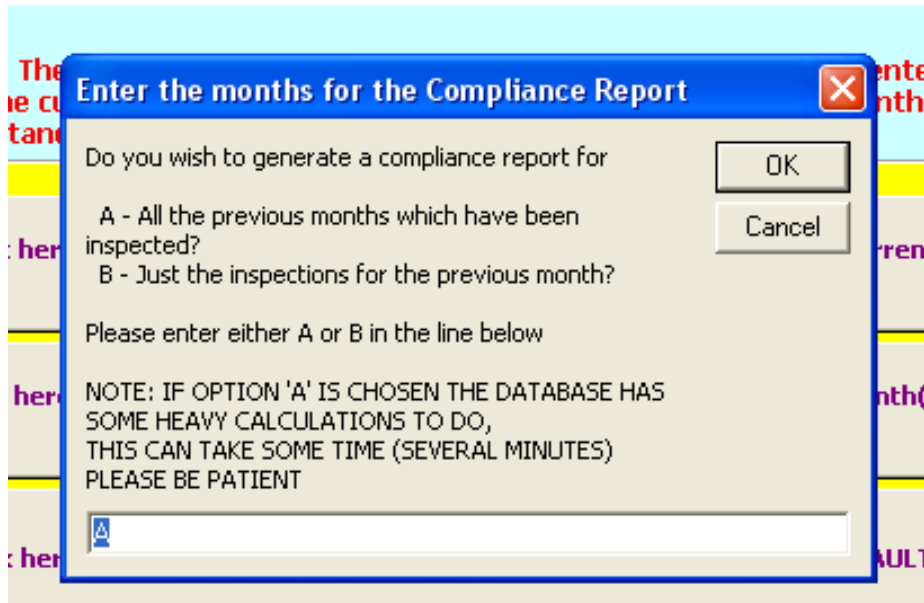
The
he cu
tan

: her

her

: her

ente
nth

rren

nth(

AULT

Enter the months for the Compliance Report

Do you wish to generate a compliance report for

A - All the previous months which have been inspected?
B - Just the inspections for the previous month?

Please enter either A or B in the line below

NOTE: IF OPTION 'A' IS CHOSEN THE DATABASE HAS SOME HEAVY CALCULATIONS TO DO,
THIS CAN TAKE SOME TIME (SEVERAL MINUTES)
PLEASE BE PATIENT

OK

Cancel

A